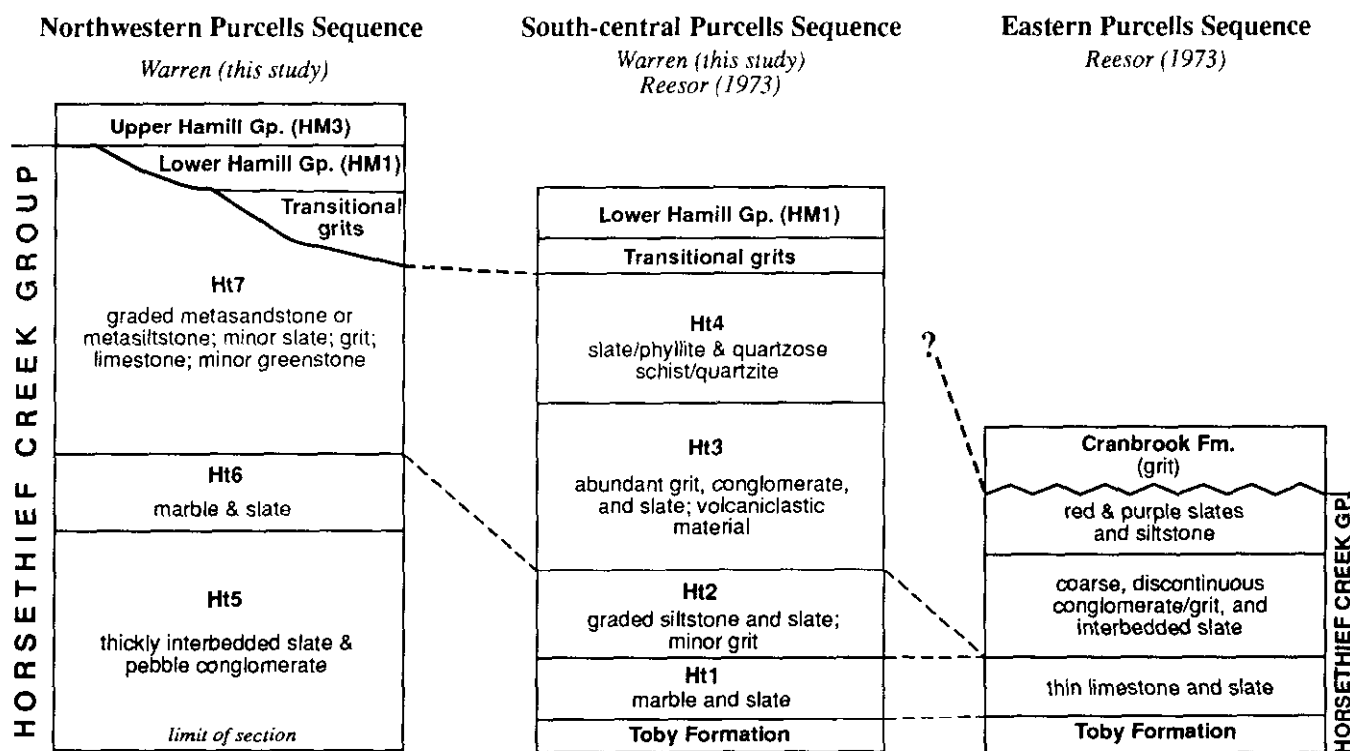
Northwestern Purcells Sequence
Warren (this study)

South-central Purcells Sequence
Warren (this study)
Reesor (1973)

Eastern Purcells Sequence
Reesor (1973)

HORSETHIEF CREEK GROUP

Upper Hamill Gp. (HM3)

Lower Hamill Gp. (HM1)

Transitional grits

Ht7
graded metasandstone or metasiltstone; minor slate; grit; limestone; minor greenstone

Ht6
marble & slate

Ht5
thickly interbedded slate & pebble conglomerate

limit of section

Lower Hamill Gp. (HM1)

Transitional grits

Ht4
slate/phyllite & quartzose schist/quartzite

Ht3
abundant grit, conglomerate, and slate; volcaniclastic material

Ht2
graded siltstone and slate; minor grit

Ht1
marble and slate

Toby Formation

?

Cranbrook Fm.
(grit)

red & purple slates and siltstone

coarse, discontinuous conglomerate/grit, and interbedded slate

thin limestone and slate

Toby Formation

HORSETHIEF CREEK GP.